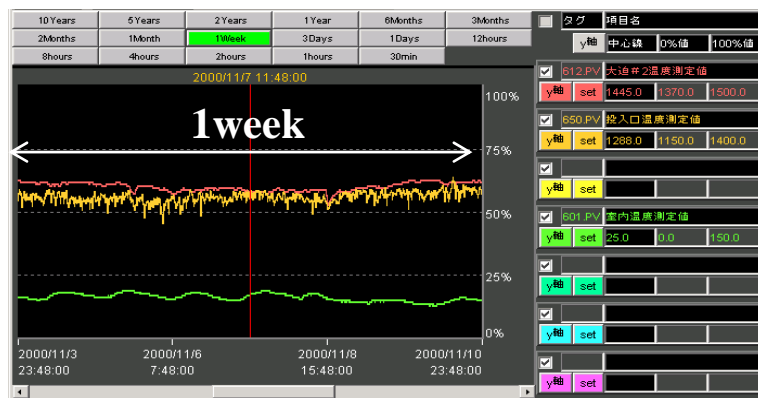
| 10Years | 5Years | 2Years | 1Year | 6Months | 3Months |
|---|---|---|---|---|---|
| 2Months | 1Month | 1Week | 3Days | 1Days | 12hours |
| 8hours | 4hours | 2hours | 1hours | 30min | |

2000/11/7 11:48:00

1week

100%
75%
50%
25%
0%

2000/11/3 23:48:00
2000/11/6 7:48:00
2000/11/8 15:48:00
2000/11/10 23:48:00

タグ 項目名
y軸 中心線 0%値 100%値

612.PV 大迫＃2温度測定値
y軸 set 1445.0 1370.0 1500.0

650.PV 投入口温度測定値
y軸 set 1288.0 1150.0 1400.0

y軸 set

601.PV 室内温度測定値
y軸 set 25.0 0.0 150.0

y軸 set

y軸 set

y軸 set